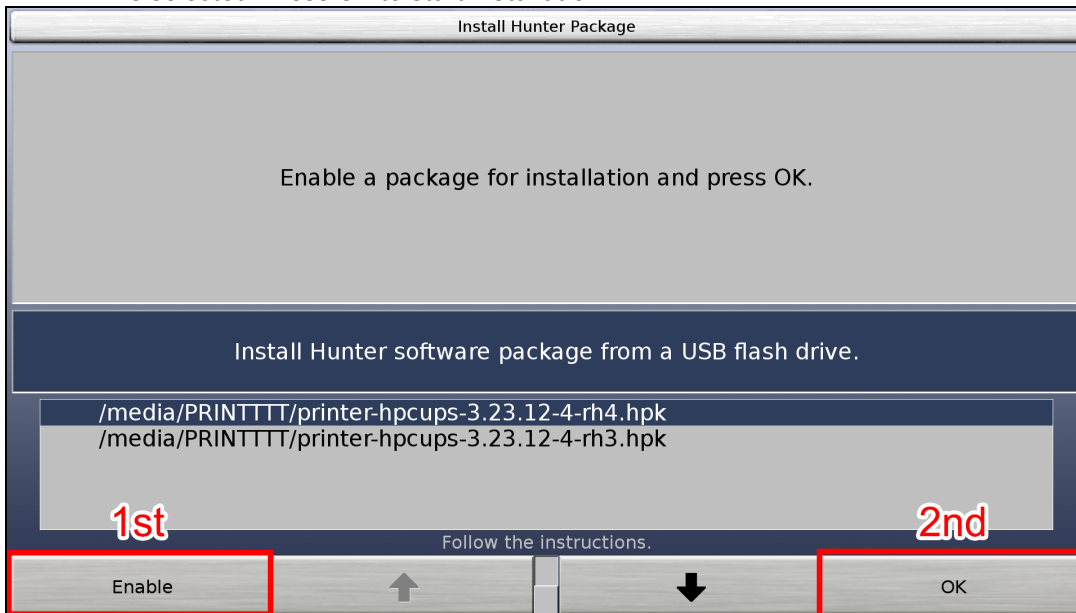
Install Hunter Package

Enable a package for installation and press OK.

Install Hunter software package from a USB flash drive.

/media/PRINTTTT/printer-hpcups-3.23.12-4-rh4.hpk
/media/PRINTTTT/printer-hpcups-3.23.12-4-rh3.hpk

1st

2nd

Follow the instructions.

Enable

OK